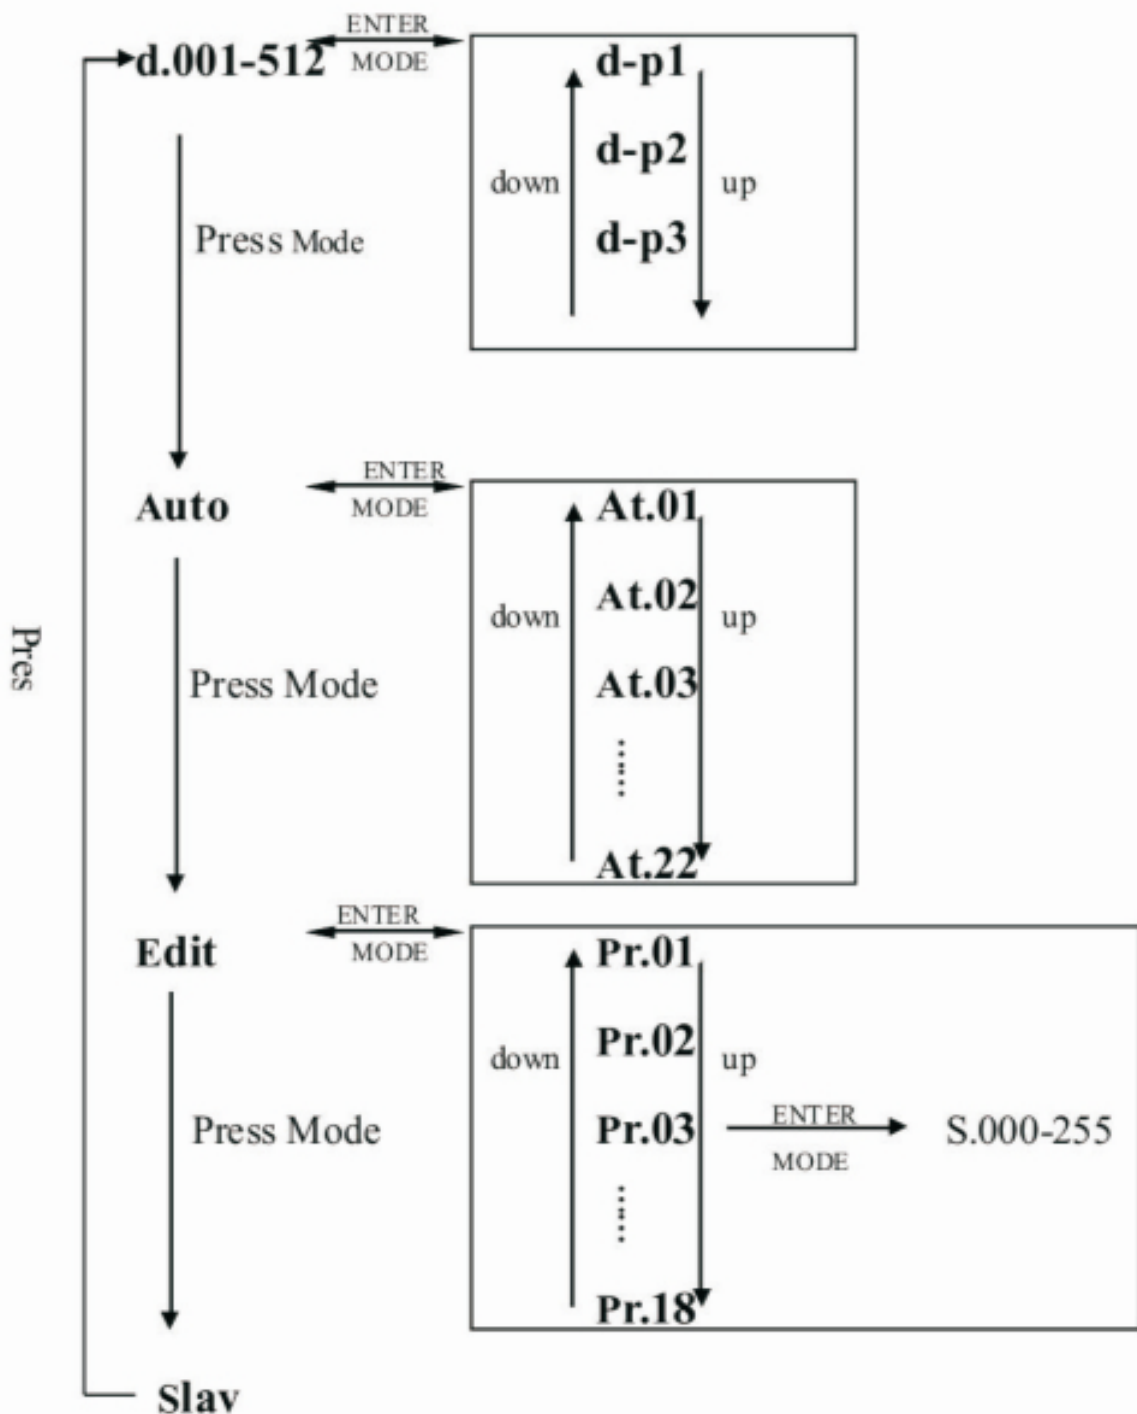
d.001-512
ENTER
MODE
d-p1
d-p2
d-p3
down
up

Press Mode

Auto
ENTER
MODE
At.01
At.02
At.03
......
At.22
down
up

Press Mode

Edit
ENTER
MODE
Pr.01
Pr.02
Pr.03
......
Pr.18
down
up
ENTER
MODE
S.000-255

Press Mode

Pres

Slav